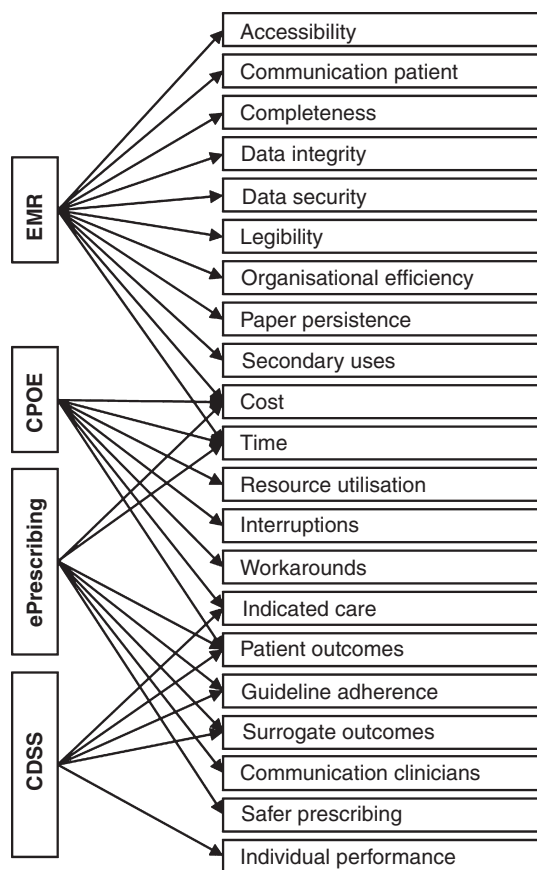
EMR

CPOE

ePrescribing

CDSS

Accessibility

Communication patient

Completeness

Data integrity

Data security

Legibility

Organisational efficiency

Paper persistence

Secondary uses

Cost

Time

Resource utilisation

Interruptions

Workarounds

Indicated care

Patient outcomes

Guideline adherence

Surrogate outcomes

Communication clinicians

Safer prescribing

Individual performance